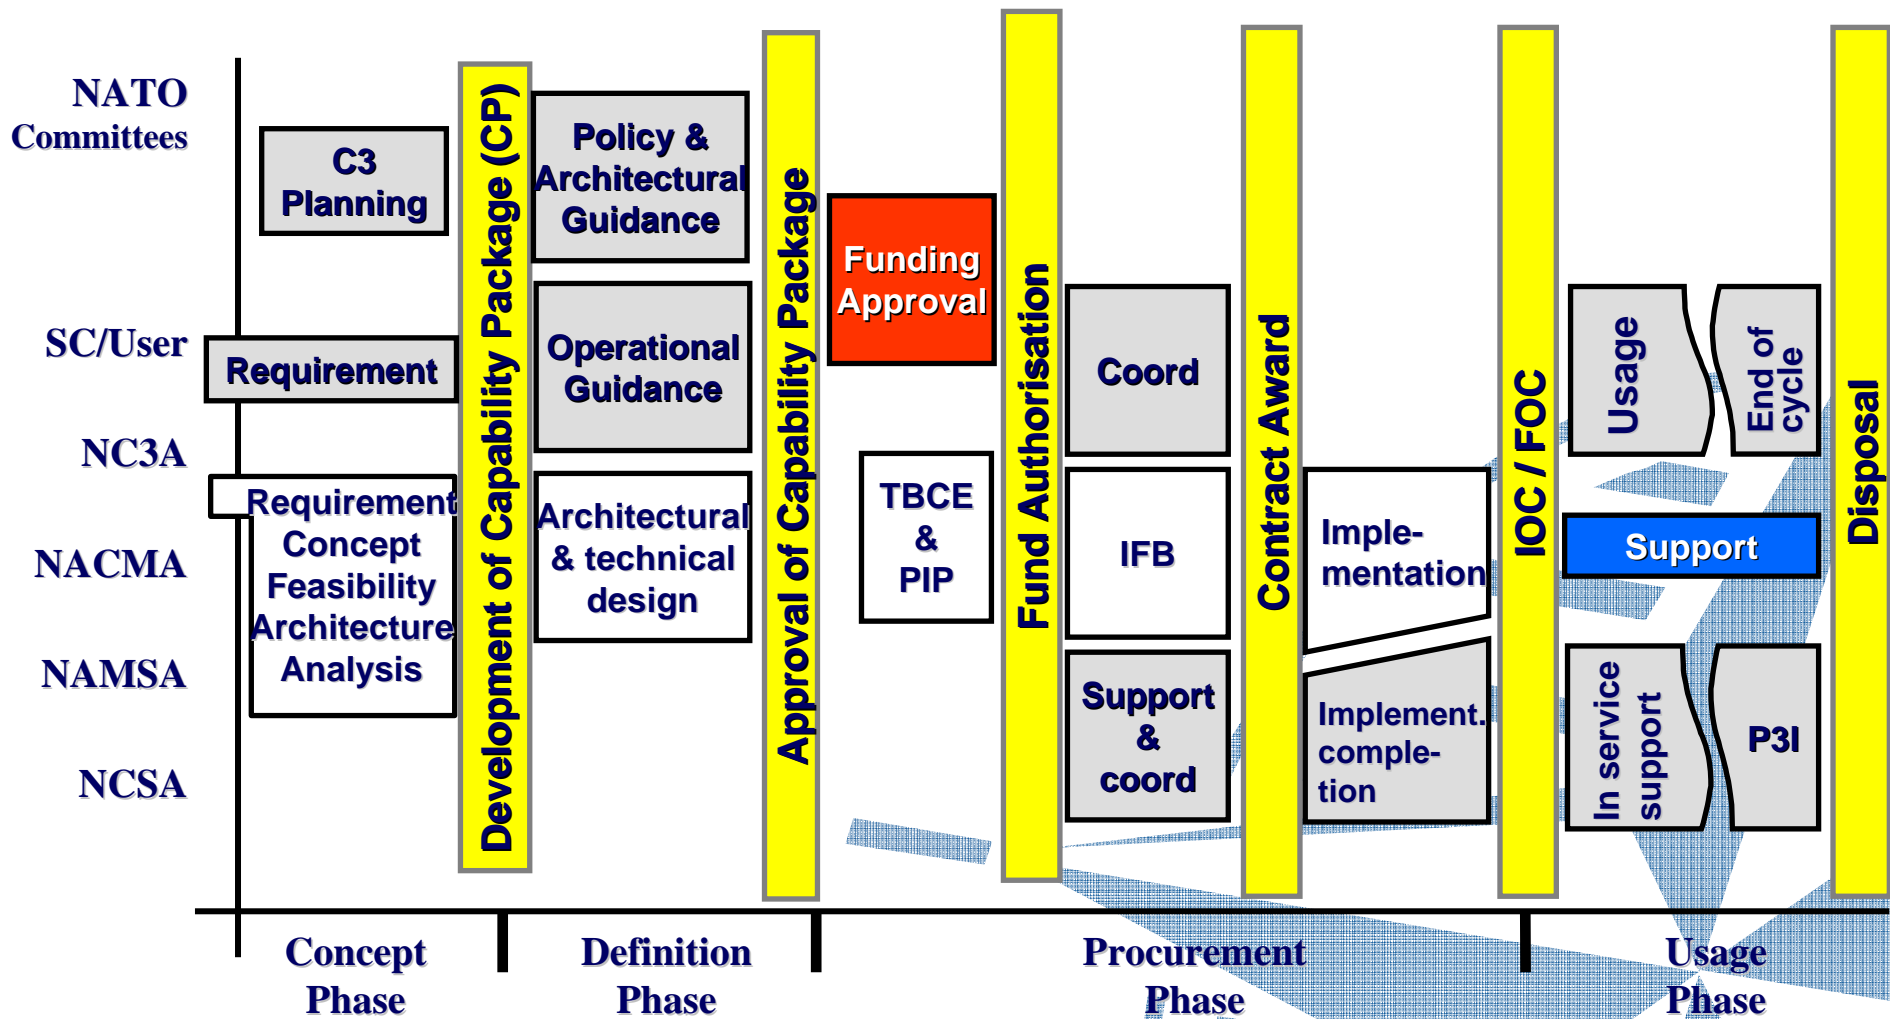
NATO Committees

SC/User

NC3A

NACMA

NAMSA

NCSA

C3 Planning

Requirement

Requirement Concept Feasibility Architecture Analysis

Development of Capability Package (CP)

Policy & Architectural Guidance

Operational Guidance

Architectural & technical design

Approval of Capability Package

Funding Approval

TBCE & PIP

Fund Authorisation

Coord

IFB

Support & coord

Contract Award

Imple-mentation

Implement. comple-tion

IOC / FOC

Usage

End of cycle

Support

In service support

P3I

Disposal

Concept Phase

Definition Phase

Procurement Phase

Usage Phase